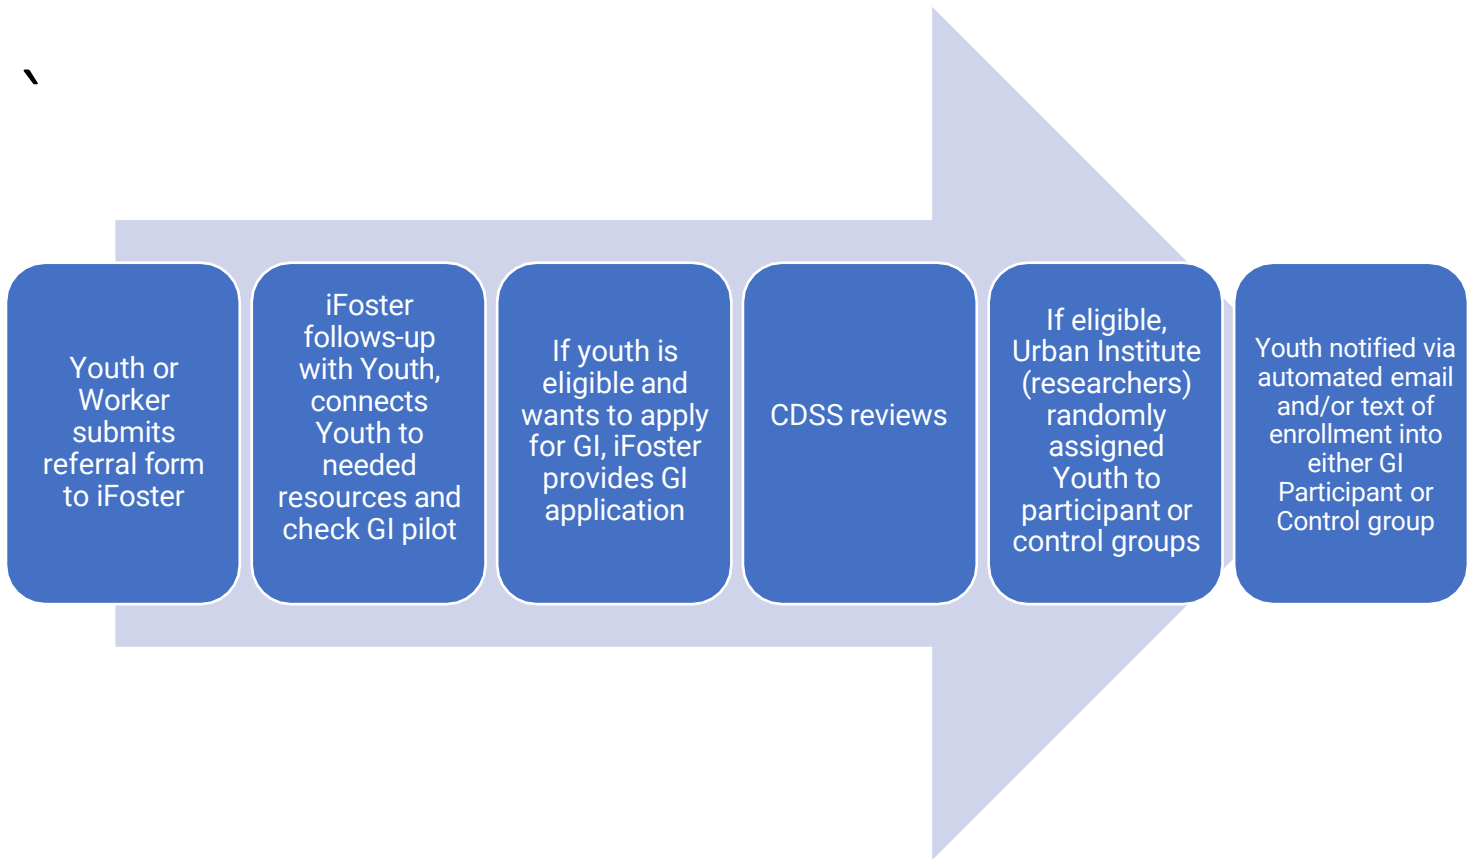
`

Youth or Worker submits referral form to iFoster

iFoster follows-up with Youth, connects Youth to needed resources and check GI pilot

If youth is eligible and wants to apply for GI, iFoster provides GI application

CDSS reviews

If eligible, Urban Institute (researchers) randomly assigned Youth to participant or control groups

Youth notified via automated email and/or text of enrollment into either GI Participant or Control group